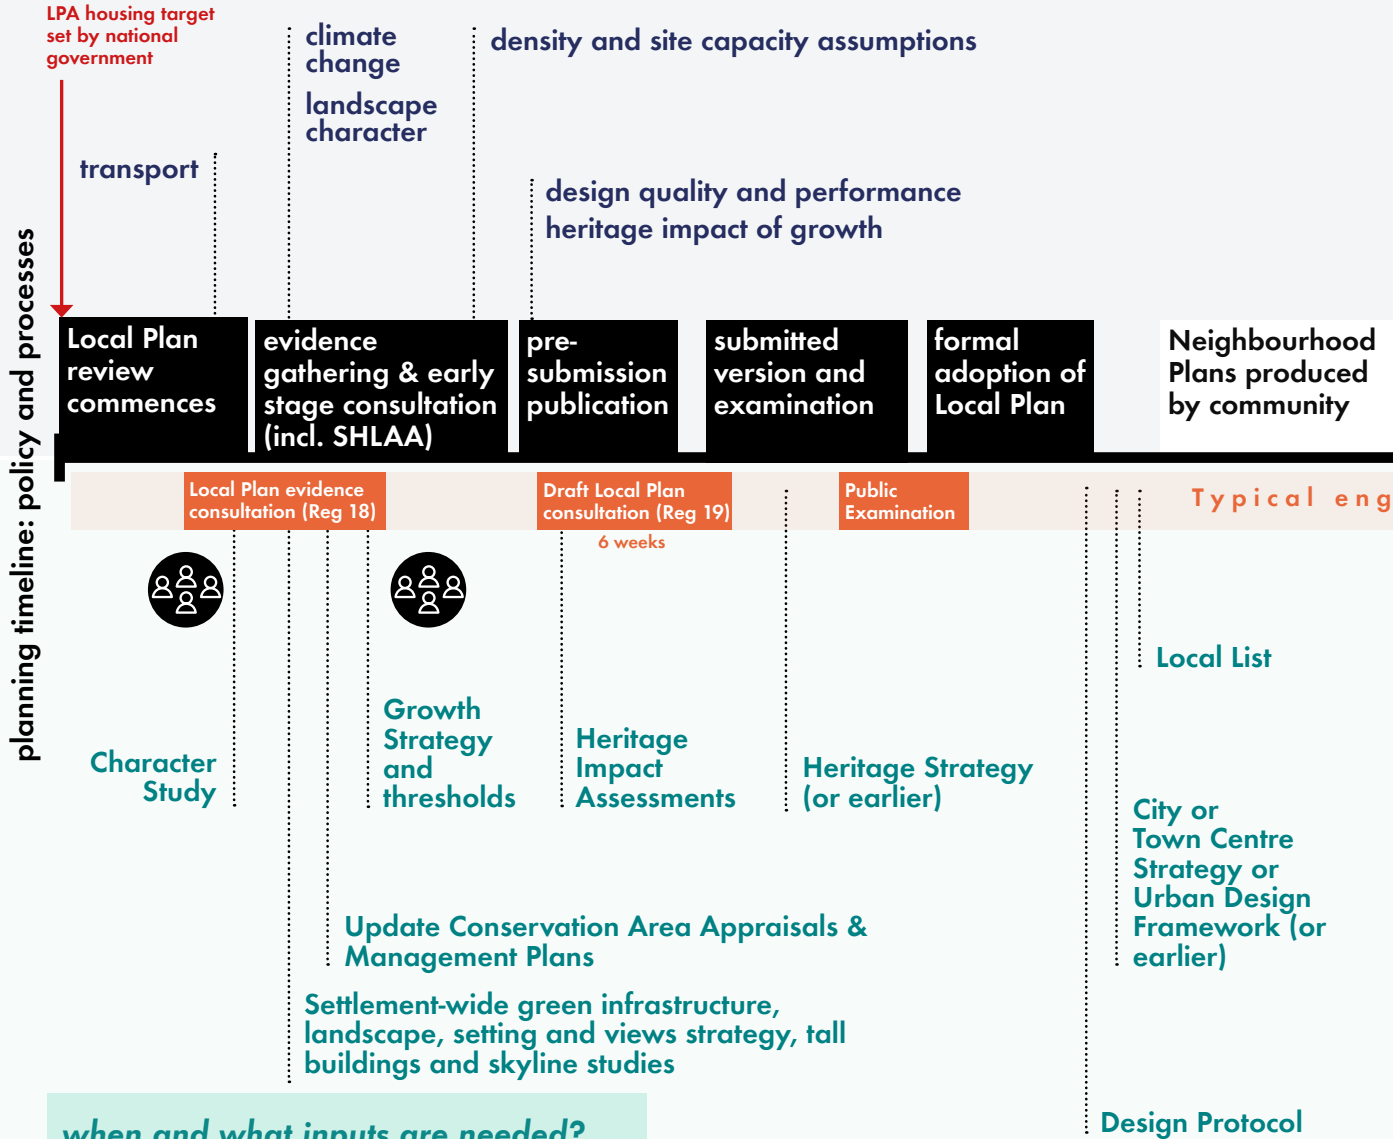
LPA housing target set by national government

transport

climate change

landscape character

density and site capacity assumptions

design quality and performance
heritage impact of growth

planning timeline: policy and processes

Local Plan review commences

evidence gathering & early stage consultation (incl. SHLAA)

pre-submission publication

submitted version and examination

formal adoption of Local Plan

Neighbourhood Plans produced by community

Local Plan evidence consultation (Reg 18)

Draft Local Plan consultation (Reg 19)

6 weeks

Public Examination

Typical eng

Local List

Character Study

Growth Strategy and thresholds

Heritage Impact Assessments

Heritage Strategy (or earlier)

City or Town Centre Strategy or Urban Design Framework (or earlier)

Update Conservation Area Appraisals & Management Plans

Settlement-wide green infrastructure, landscape, setting and views strategy, tall buildings and skyline studies

when and what inputs are needed?

Design Protocol